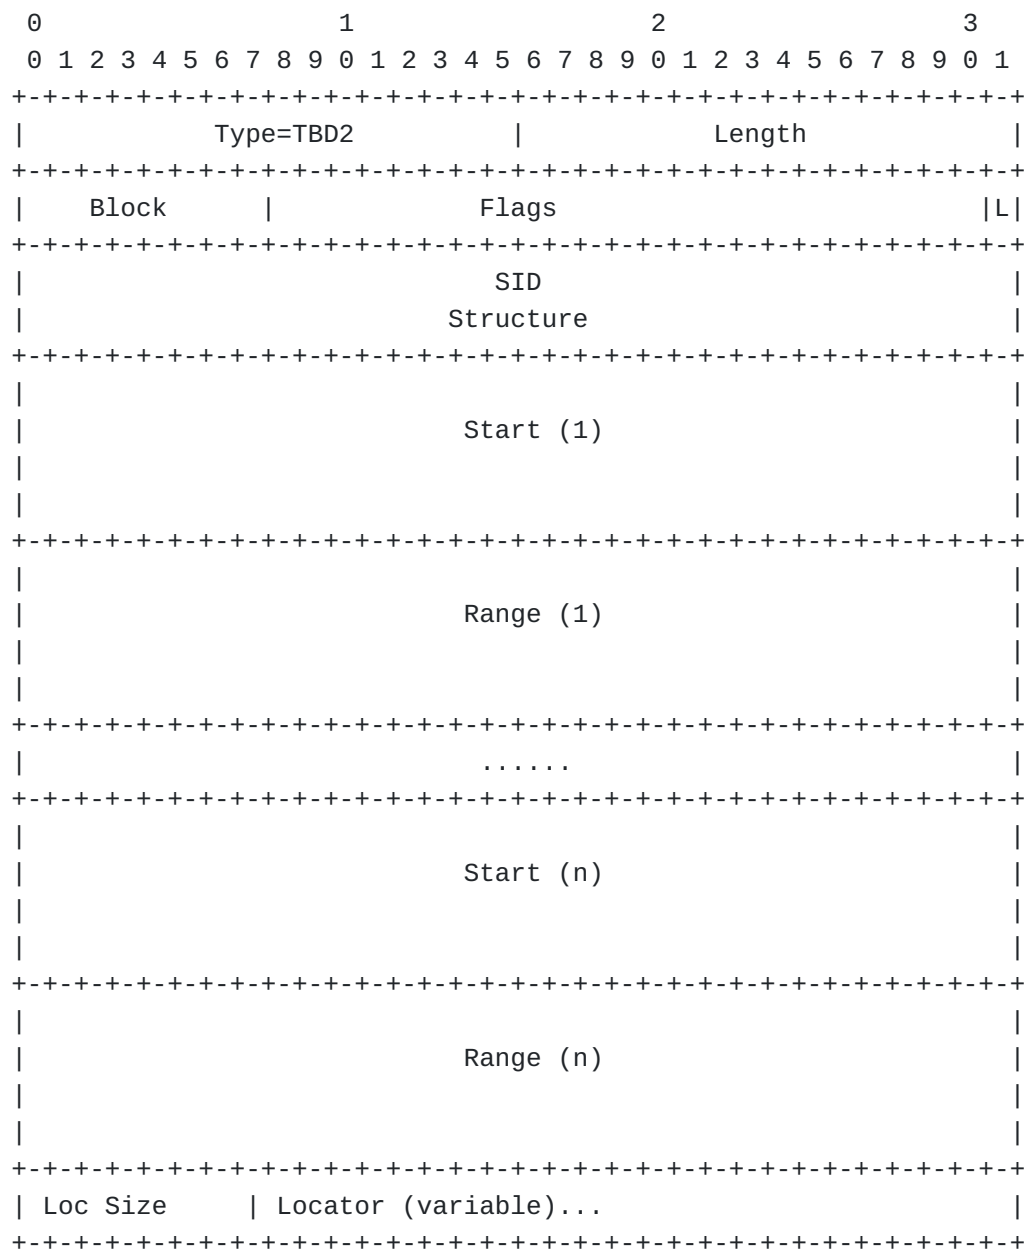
0 1 2 3
0 1 2 3 4 5 6 7 8 9 0 1 2 3 4 5 6 7 8 9 0 1 2 3 4 5 6 7 8 9 0 1

Type=TBD2 | Length

Block | Flags |L|

SID
Structure

Start (1)

Range (1)

......

Start (n)

Range (n)

Loc Size | Locator (variable)...